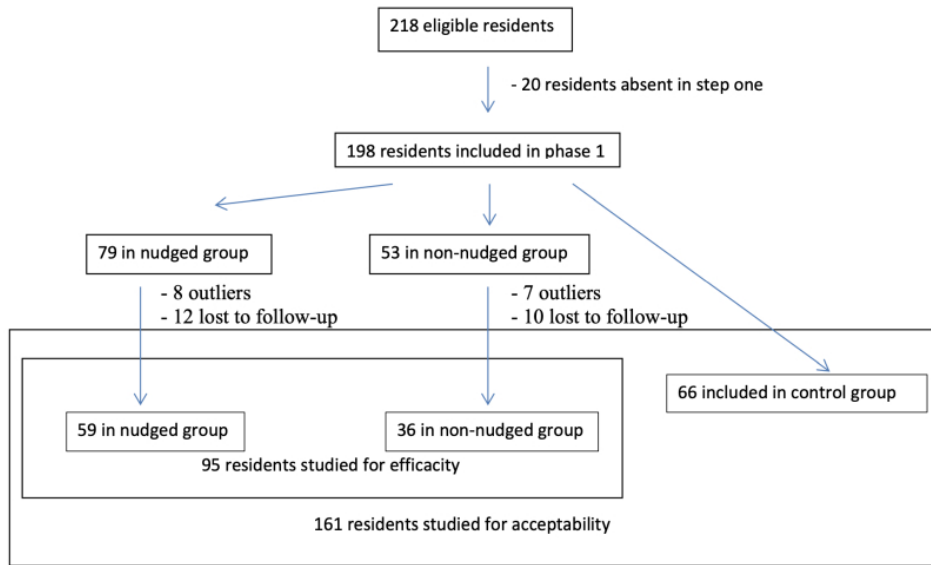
218 eligible residents

- 20 residents absent in step one

198 residents included in phase 1

79 in nudged group

53 in non-nudged group

- 8 outliers
- 12 lost to follow-up

- 7 outliers
- 10 lost to follow-up

66 included in control group

59 in nudged group

36 in non-nudged group

95 residents studied for efficacity

161 residents studied for acceptability